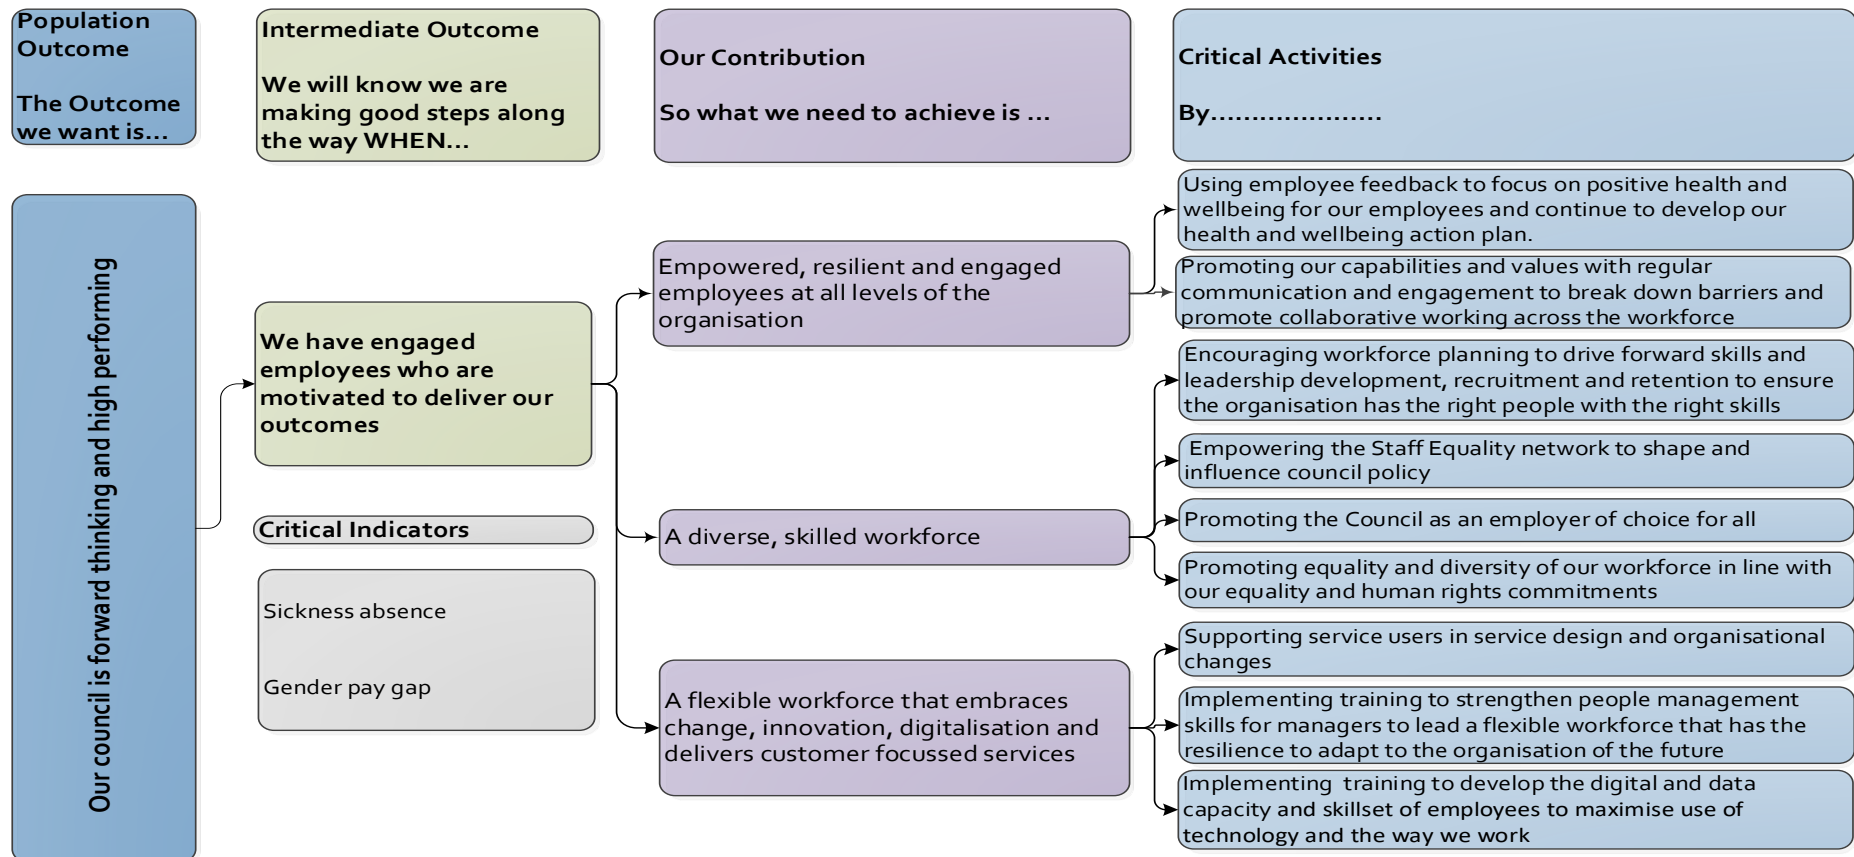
Population Outcome

The Outcome we want is...

Intermediate Outcome

We will know we are making good steps along the way WHEN...

Our Contribution

So what we need to achieve is ...

Critical Activities

By....................

Our council is forward thinking and high performing

We have engaged employees who are motivated to deliver our outcomes

Critical Indicators

Sickness absence

Gender pay gap

Empowered, resilient and engaged employees at all levels of the organisation

A diverse, skilled workforce

A flexible workforce that embraces change, innovation, digitalisation and delivers customer focussed services

Using employee feedback to focus on positive health and wellbeing for our employees and continue to develop our health and wellbeing action plan.

Promoting our capabilities and values with regular communication and engagement to break down barriers and promote collaborative working across the workforce

Encouraging workforce planning to drive forward skills and leadership development, recruitment and retention to ensure the organisation has the right people with the right skills

Empowering the Staff Equality network to shape and influence council policy

Promoting the Council as an employer of choice for all

Promoting equality and diversity of our workforce in line with our equality and human rights commitments

Supporting service users in service design and organisational changes

Implementing training to strengthen people management skills for managers to lead a flexible workforce that has the resilience to adapt to the organisation of the future

Implementing training to develop the digital and data capacity and skillset of employees to maximise use of technology and the way we work